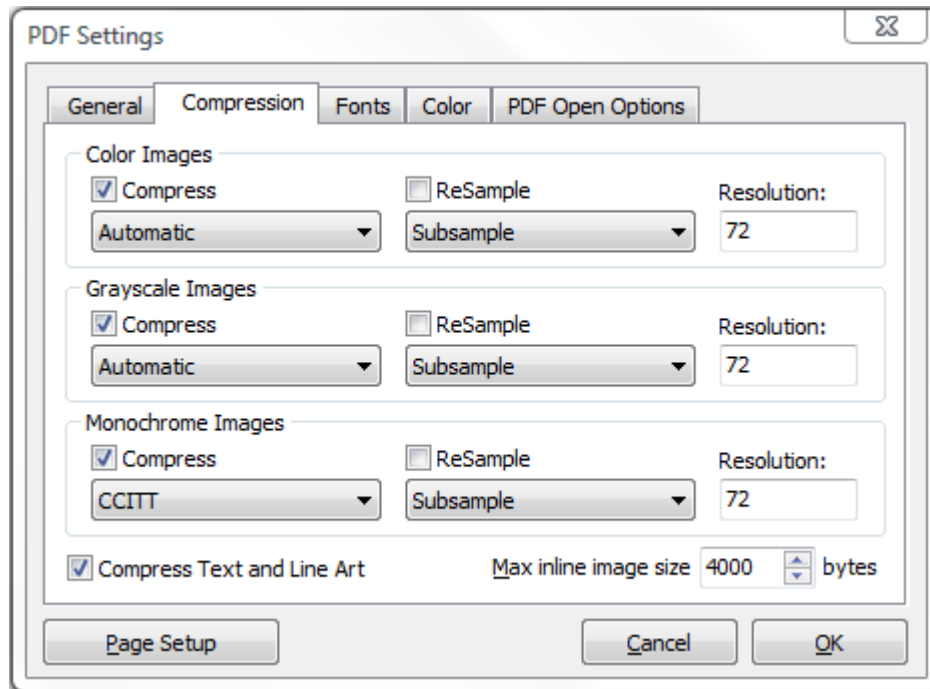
PDF Settings

General
Compression
Fonts
Color
PDF Open Options

Color Images
Compress
ReSample
Resolution:
Automatic
Subsample
72

Grayscale Images
Compress
ReSample
Resolution:
Automatic
Subsample
72

Monochrome Images
Compress
ReSample
Resolution:
CCITT
Subsample
72

Compress Text and Line Art
Max inline image size 4000 bytes

Page Setup
Cancel
OK